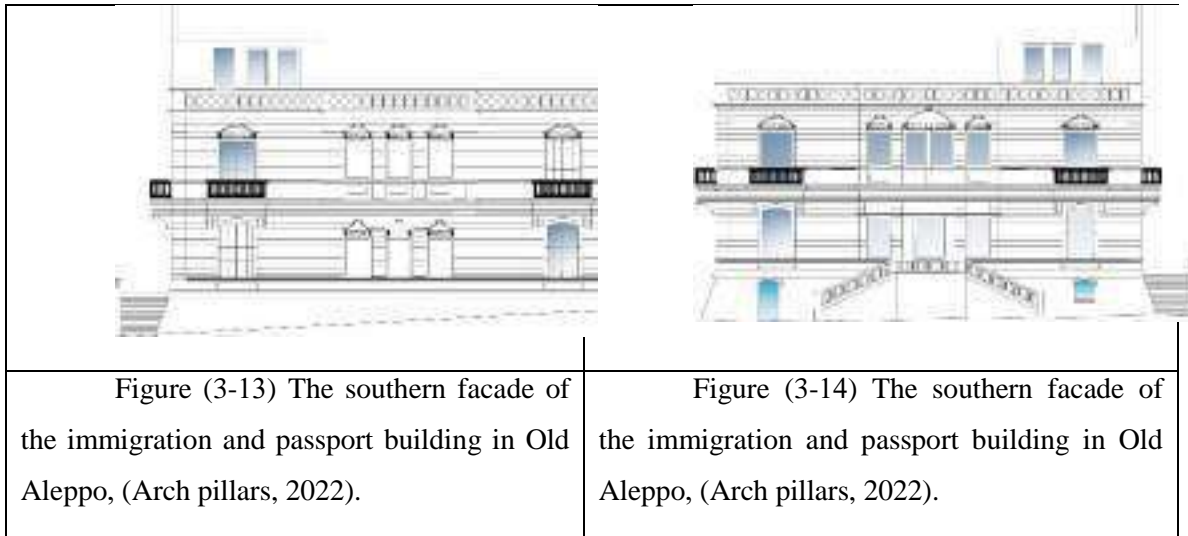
| Figure (3-13) The southern facade of the immigration and passport building in Old Aleppo, (Arch pillars, 2022). | Figure (3-14) The southern facade of the immigration and passport building in Old Aleppo, (Arch pillars, 2022). |
|---|---|